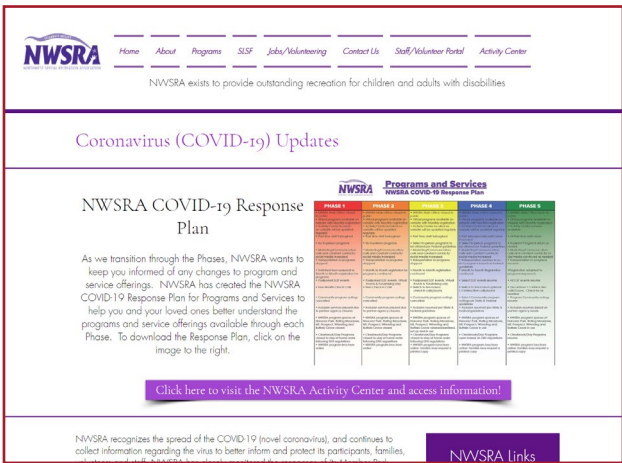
NWSRA
NORTHWEST SPECIAL RECREATION ASSOCIATION

Home | About | Programs | SLSF | Jobs/Volunteering | Contact Us | Staff/Volunteer Portal | Activity Center

NWSRA exists to provide outstanding recreation for children and adults with disabilities

Coronavirus (COVID-19) Updates

NWSRA COVID-19 Response Plan

As we transition through the Phases, NWSRA wants to keep you informed of any changes to program and service offerings. NWSRA has created the NWSRA COVID-19 Response Plan for Programs and Services to help you and your loved ones better understand the programs and service offerings available through each Phase. To download the Response Plan, click on the image to the right.

NWSRA Programs and Services
NWSRA COVID-19 Response Plan

| PHASE 1 | PHASE 2 | PHASE 3 | PHASE 4 | PHASE 5 |
|---|---|---|---|---|
| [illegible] | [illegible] | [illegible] | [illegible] | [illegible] |

Click here to visit the NWSRA Activity Center and access information!

NWSRA recognizes the spread of the COVID-19 (novel coronavirus), and continues to collect information regarding the virus to better inform and protect its participants, families, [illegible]

NWSRA links